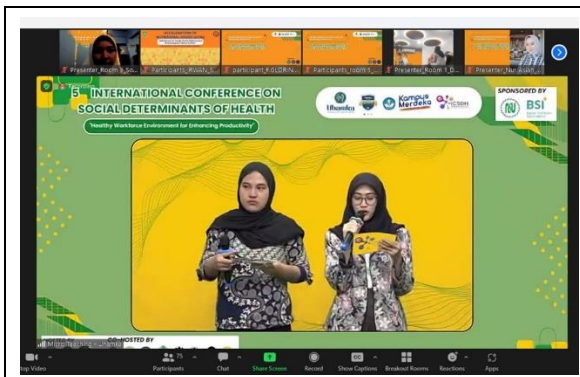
Presenter_Room 3_S... Participants_Room_... participant_RUSDIN... Participants_room5... Presenter_Room 1_D... Presenter_Room...

5th INTERNATIONAL CONFERENCE ON SOCIAL DETERMINANTS OF HEALTH

"Healthy Workforce Environment for Enhancing Productivity"

Kampus Merdeka

SPONSORED BY

BSI

CO-HOSTED BY

Stop Video Participants Chat Share Screen Record Show Captions Breakout Rooms Reactions Apps